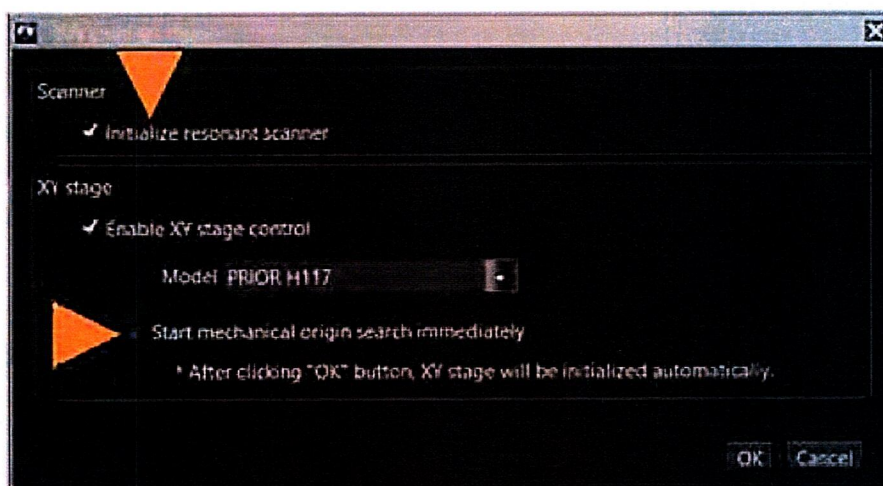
Scanner

Initialize resonant scanner

XY stage

Enable XY stage control

Model PRIOR H117

Start mechanical origin search immediately

* After clicking "OK" button, XY stage will be initialized automatically.

OK Cancel